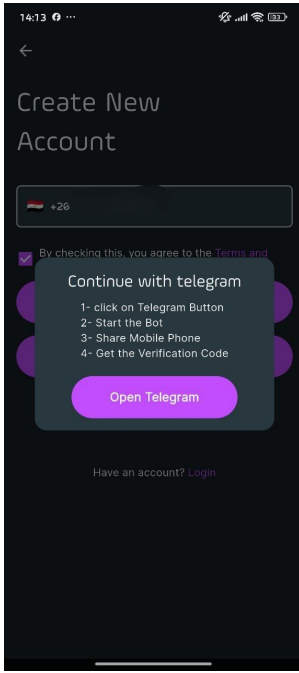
14:13 ⋯

Create New Account

+20

By checking this, you agree to the Terms and

Continue with telegram

1- click on Telegram Button
2- Start the Bot
3- Share Mobile Phone
4- Get the Verification Code

Open Telegram

Have an account? Login